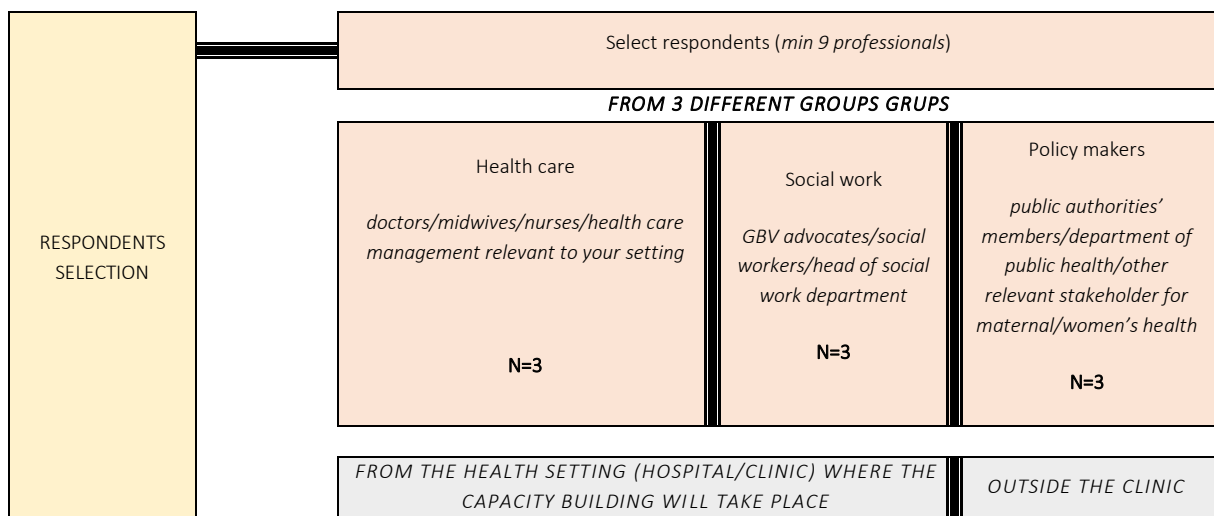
RESPONDENTS SELECTION

Select respondents (*min 9 professionals*)

*FROM 3 DIFFERENT GROUPS GRUPS*

Health care

*doctors/midwives/nurses/health care management relevant to your setting*

N=3

Social work

*GBV advocates/social workers/head of social work department*

N=3

Policy makers

*public authorities' members/department of public health/other relevant stakeholder for maternal/women's health*

N=3

*FROM THE HEALTH SETTING (HOSPITAL/CLINIC) WHERE THE CAPACITY BUILDING WILL TAKE PLACE*

*OUTSIDE THE CLINIC*